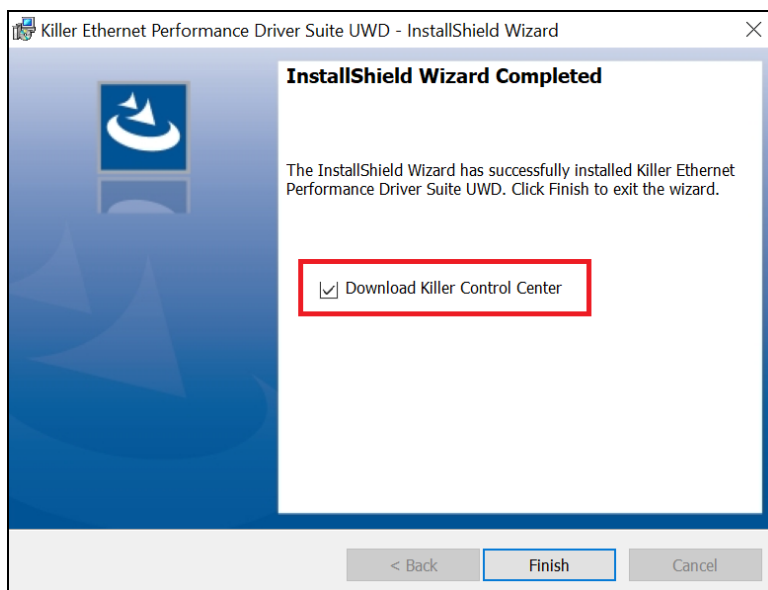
Killer Ethernet Performance Driver Suite UWD - InstallShield Wizard

InstallShield Wizard Completed

The InstallShield Wizard has successfully installed Killer Ethernet Performance Driver Suite UWD. Click Finish to exit the wizard.

Download Killer Control Center

< Back

Finish

Cancel